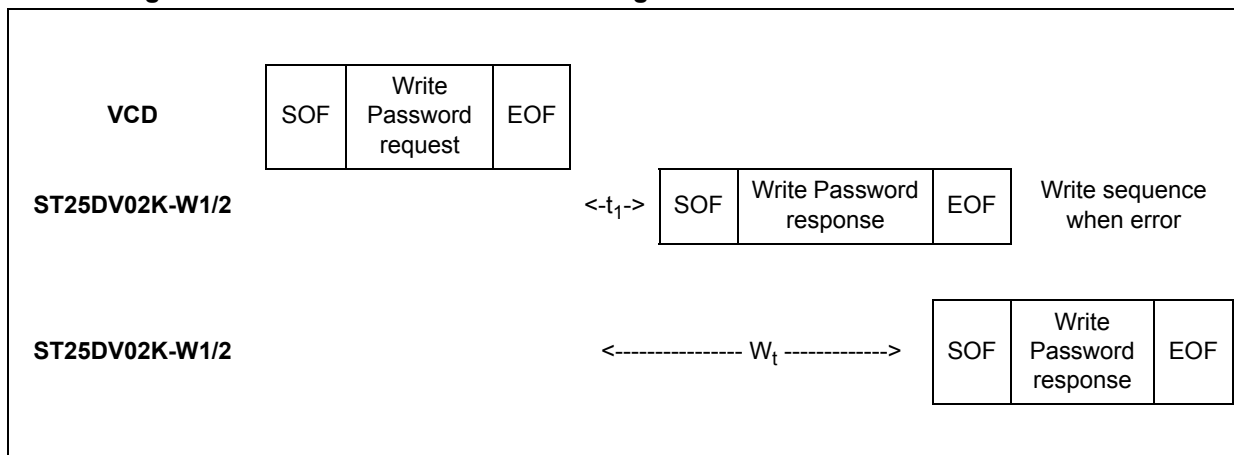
VCD

| SOF | Write Password request | EOF |
|---|---|---|

ST25DV02K-W1/2

<-$t_1$->

| SOF | Write Password response | EOF |
|---|---|---|

Write sequence when error

ST25DV02K-W1/2

<---------------- $W_t$ ------------->

| SOF | Write Password response | EOF |
|---|---|---|